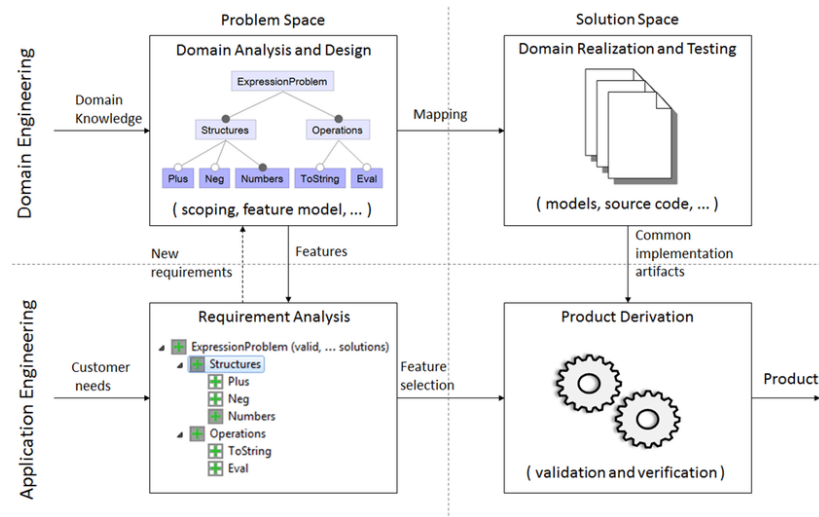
Problem Space

Solution Space

Domain Engineering

Domain Knowledge

Domain Analysis and Design

ExpressionProblem

Structures

Operations

Plus

Neg

Numbers

ToString

Eval

( scoping, feature model, ... )

Mapping

Domain Realization and Testing

( models, source code, ... )

New requirements

Features

Common implementation artifacts

Application Engineering

Customer needs

Requirement Analysis

ExpressionProblem (valid, ... solutions)

Structures

Plus

Neg

Numbers

Operations

ToString

Eval

Feature selection

Product Derivation

( validation and verification )

Product